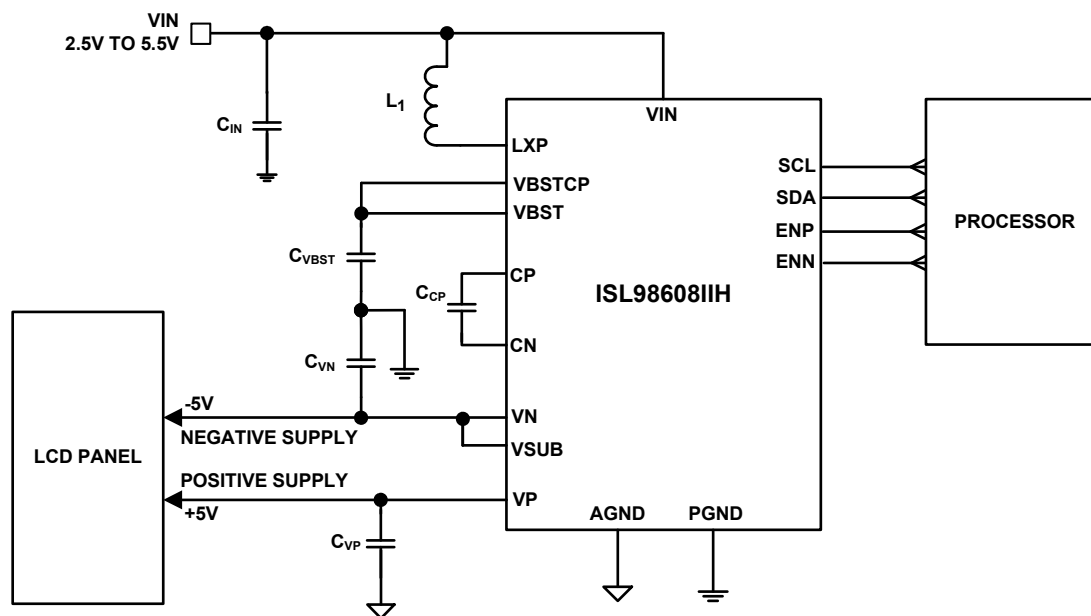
VIN
2.5V TO 5.5V

$C_{IN}$

$L_1$

VIN

LXP

SCL

SDA

ENP

ENN

PROCESSOR

VBSTCP

VBST

$C_{VBST}$

$C_{CP}$

CP

ISL98608IIH

CN

$C_{VN}$

LCD PANEL

-5V

NEGATIVE SUPPLY

VN

VSUB

POSITIVE SUPPLY

+5V

VP

AGND

PGND

$C_{VP}$